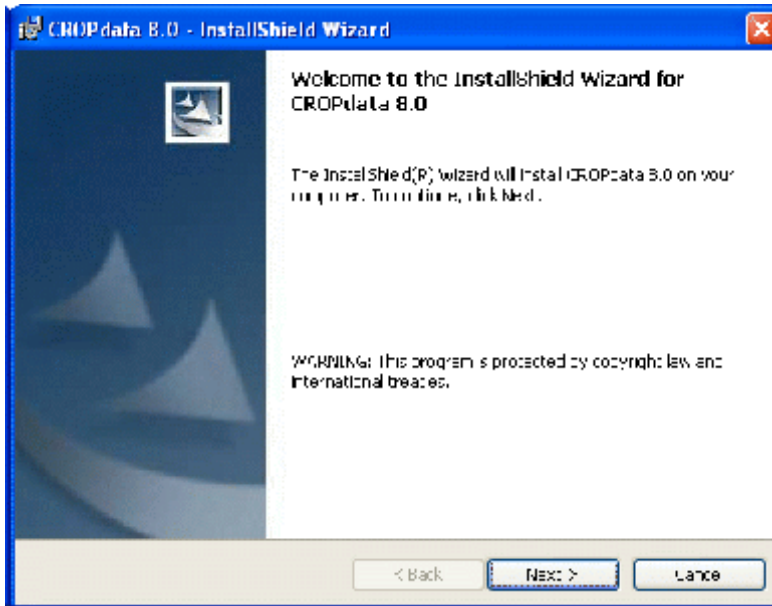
CROPdata 8.0 - InstallShield Wizard

Welcome to the InstallShield Wizard for CROPdata 8.0

The InstallShield(R) Wizard will install CROPdata 8.0 on your computer. To continue, click Next.

WARNING: This program is protected by copyright law and international treaties.

< Back
Next >
Cancel